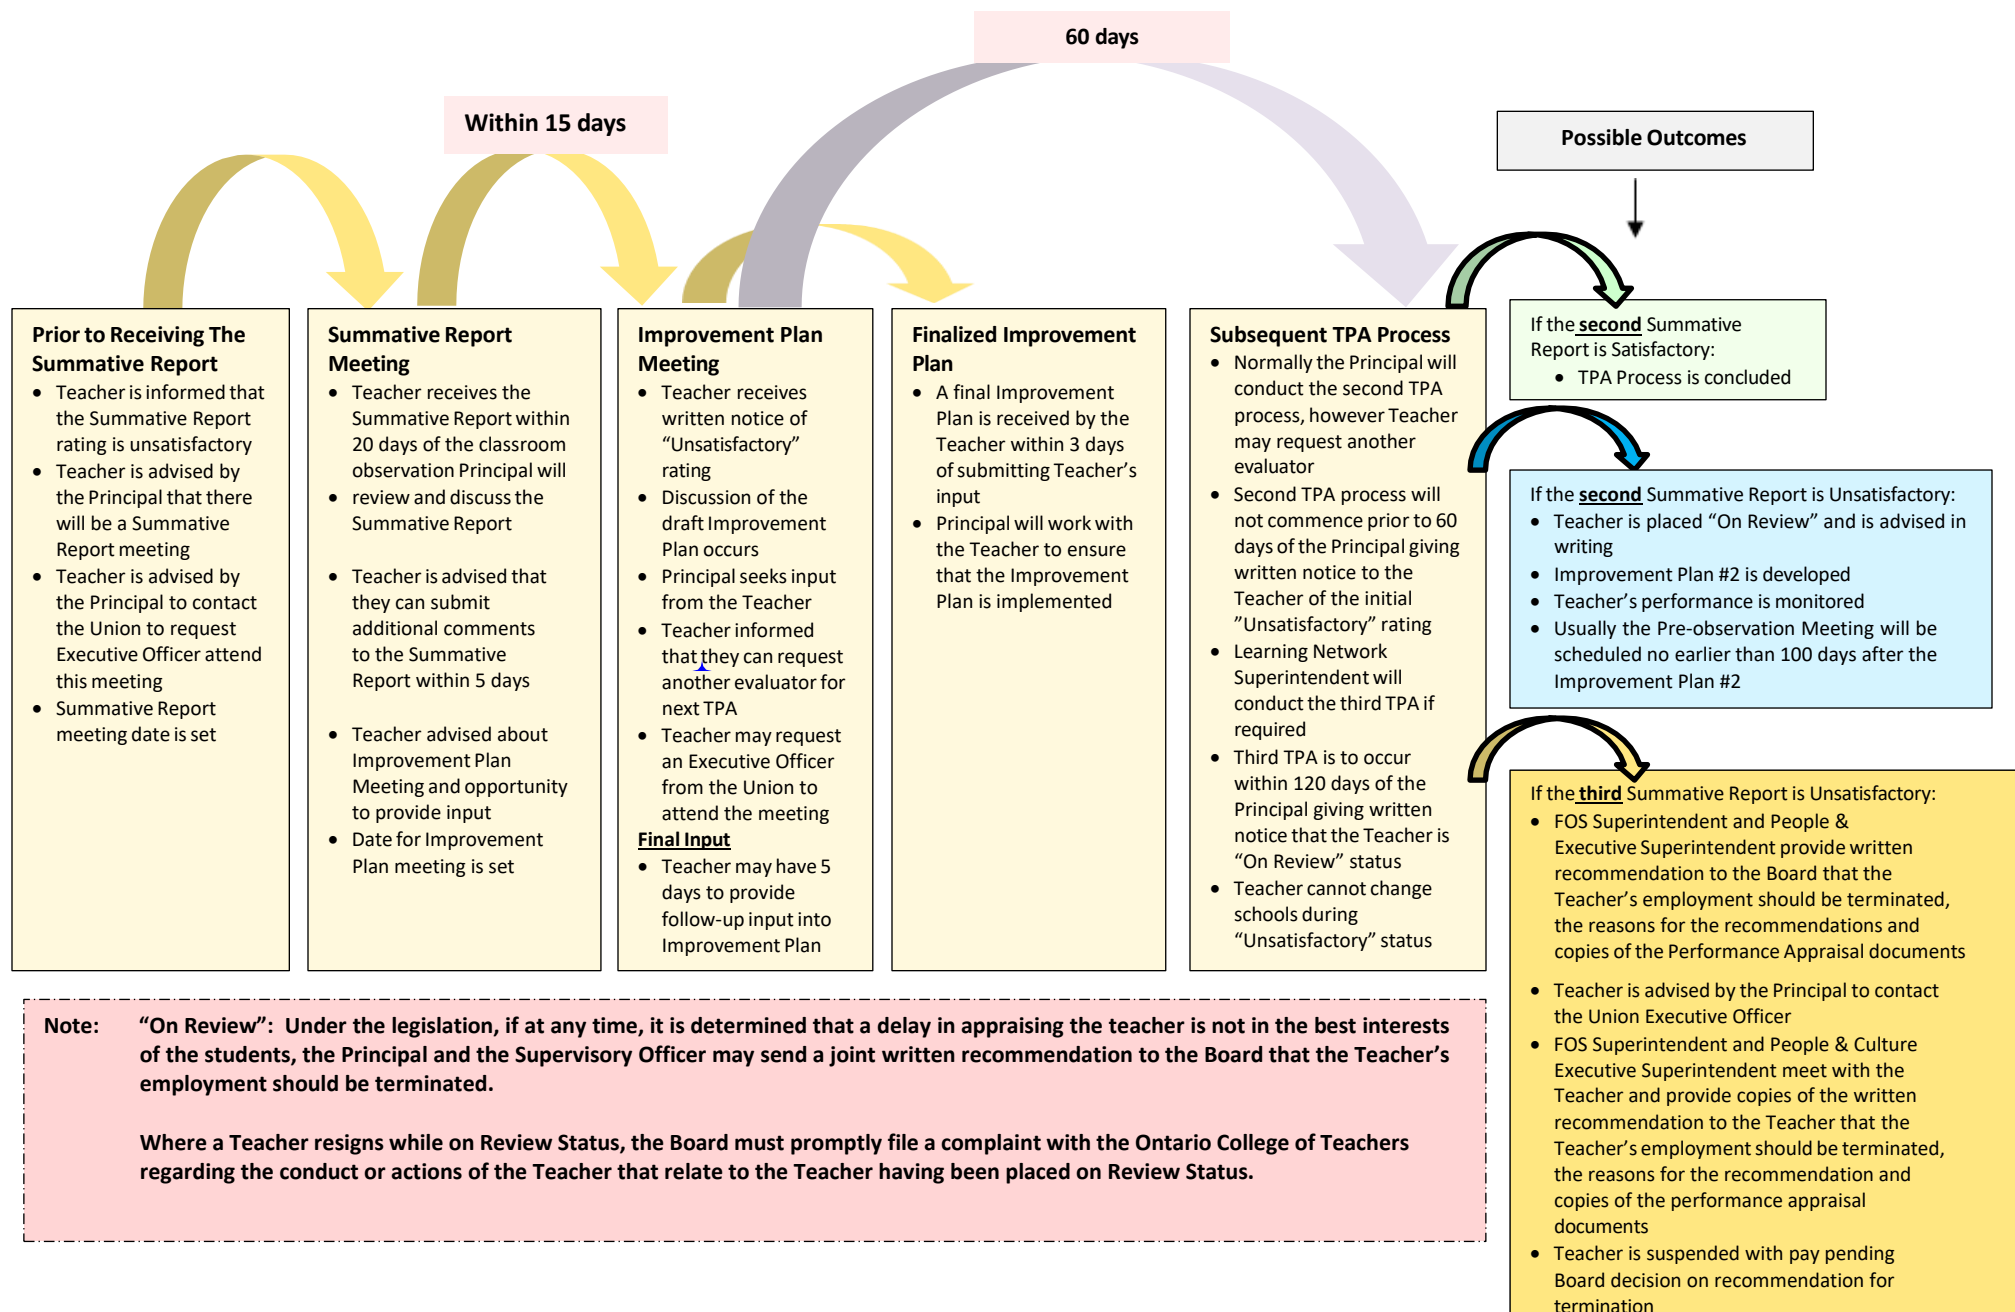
60 days

Within 15 days

Possible Outcomes

**Prior to Receiving The Summative Report**
- Teacher is informed that the Summative Report rating is unsatisfactory
- Teacher is advised by the Principal that there will be a Summative Report meeting
- Teacher is advised by the Principal to contact the Union to request Executive Officer attend this meeting
- Summative Report meeting date is set

**Summative Report Meeting**
- Teacher receives the Summative Report within 20 days of the classroom observation Principal will
- review and discuss the Summative Report
- Teacher is advised that they can submit additional comments to the Summative Report within 5 days
- Teacher advised about Improvement Plan Meeting and opportunity to provide input
- Date for Improvement Plan meeting is set

**Improvement Plan Meeting**
- Teacher receives written notice of "Unsatisfactory" rating
- Discussion of the draft Improvement Plan occurs
- Principal seeks input from the Teacher
- Teacher informed that they can request another evaluator for next TPA
- Teacher may request an Executive Officer from the Union to attend the meeting

Final Input
- Teacher may have 5 days to provide follow-up input into Improvement Plan

**Finalized Improvement Plan**
- A final Improvement Plan is received by the Teacher within 3 days of submitting Teacher's input
- Principal will work with the Teacher to ensure that the Improvement Plan is implemented

**Subsequent TPA Process**
- Normally the Principal will conduct the second TPA process, however Teacher may request another evaluator
- Second TPA process will not commence prior to 60 days of the Principal giving written notice to the Teacher of the initial "Unsatisfactory" rating
- Learning Network Superintendent will conduct the third TPA if required
- Third TPA is to occur within 120 days of the Principal giving written notice that the Teacher is "On Review" status
- Teacher cannot change schools during "Unsatisfactory" status

If the second Summative Report is Satisfactory:
- TPA Process is concluded

If the second Summative Report is Unsatisfactory:
- Teacher is placed "On Review" and is advised in writing
- Improvement Plan #2 is developed
- Teacher's performance is monitored
- Usually the Pre-observation Meeting will be scheduled no earlier than 100 days after the Improvement Plan #2

If the third Summative Report is Unsatisfactory:
- FOS Superintendent and People & Executive Superintendent provide written recommendation to the Board that the Teacher's employment should be terminated, the reasons for the recommendations and copies of the Performance Appraisal documents
- Teacher is advised by the Principal to contact the Union Executive Officer
- FOS Superintendent and People & Culture Executive Superintendent meet with the Teacher and provide copies of the written recommendation to the Teacher that the Teacher's employment should be terminated, the reasons for the recommendation and copies of the performance appraisal documents
- Teacher is suspended with pay pending Board decision on recommendation for termination

Note: "On Review": Under the legislation, if at any time, it is determined that a delay in appraising the teacher is not in the best interests of the students, the Principal and the Supervisory Officer may send a joint written recommendation to the Board that the Teacher's employment should be terminated.

Where a Teacher resigns while on Review Status, the Board must promptly file a complaint with the Ontario College of Teachers regarding the conduct or actions of the Teacher that relate to the Teacher having been placed on Review Status.